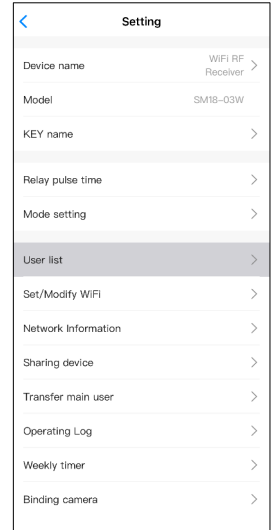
Setting

Device name WiFi RF Receiver

Model SM18-03W

KEY name

Relay pulse time

Mode setting

User list

Set/Modify WiFi

Network Information

Sharing device

Transfer main user

Operating Log

Weekly timer

Binding camera